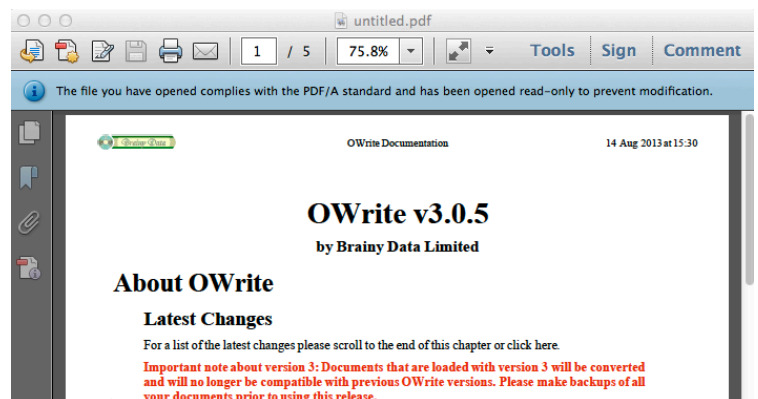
untitled.pdf

1 / 5 75.8% Tools Sign Comment

The file you have opened complies with the PDF/A standard and has been opened read-only to prevent modification.

Brainy Data

OWrite Documentation

14 Aug 2013 at 15:30

OWrite v3.0.5

by Brainy Data Limited

About OWrite

Latest Changes

For a list of the latest changes please scroll to the end of this chapter or click here.

Important note about version 3: Documents that are loaded with version 3 will be converted and will no longer be compatible with previous OWrite versions. Please make backups of all your documents prior to using this release.